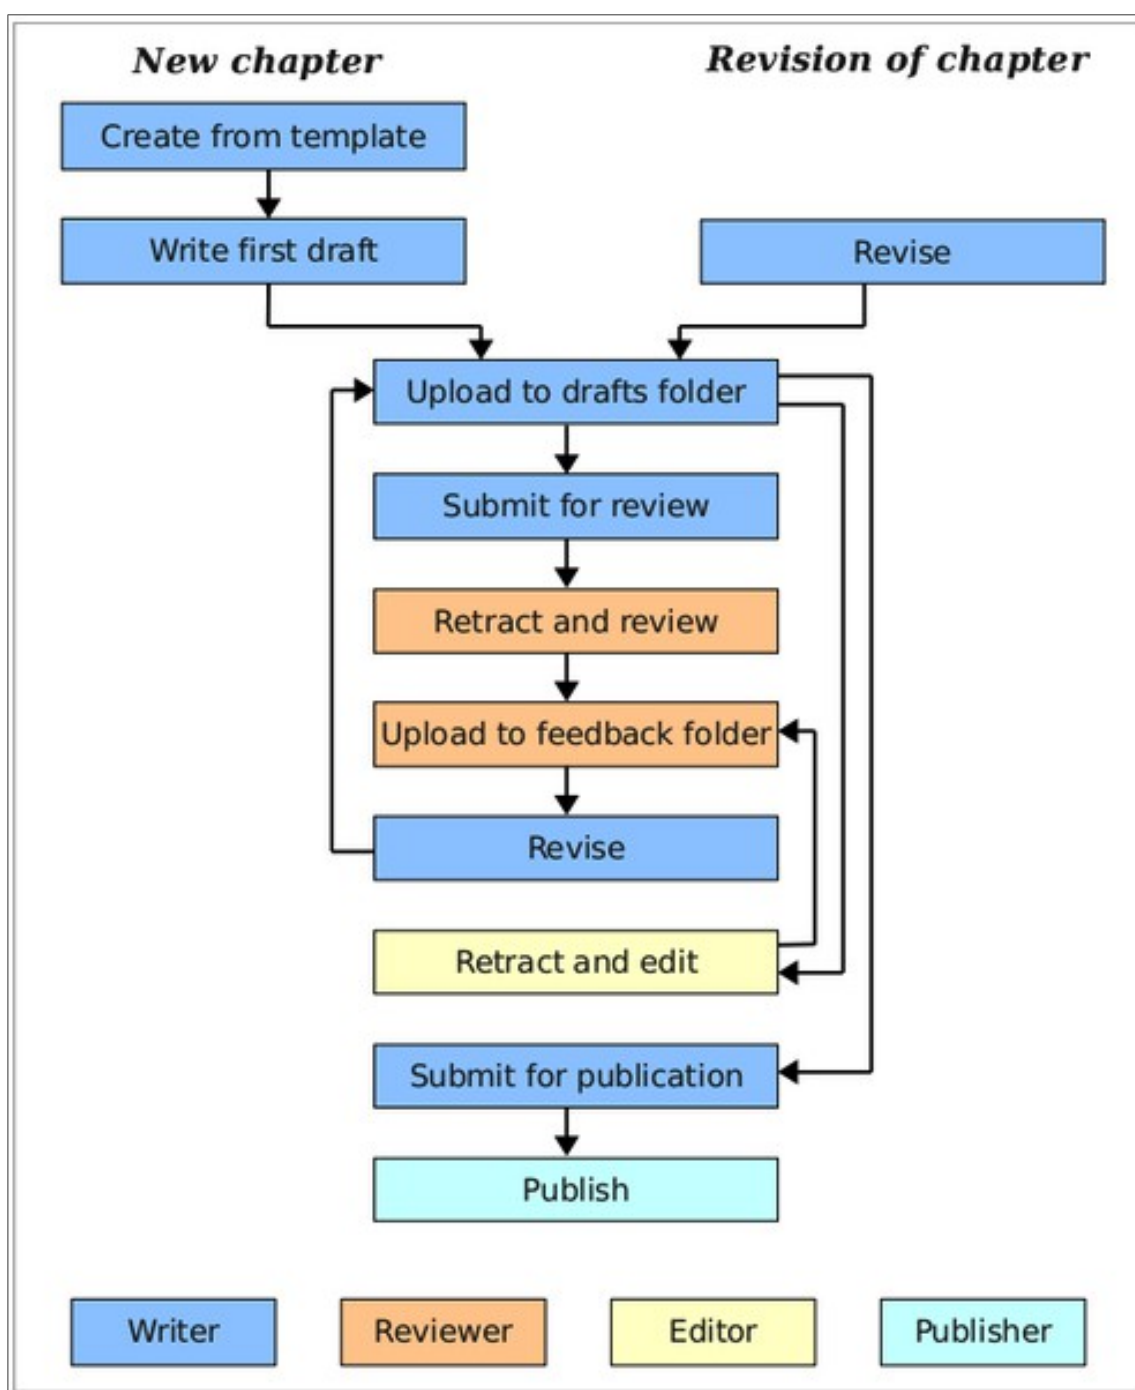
New chapter

Revision of chapter

Create from template

Write first draft

Revise

Upload to drafts folder

Submit for review

Retract and review

Upload to feedback folder

Revise

Retract and edit

Submit for publication

Publish

Writer

Reviewer

Editor

Publisher